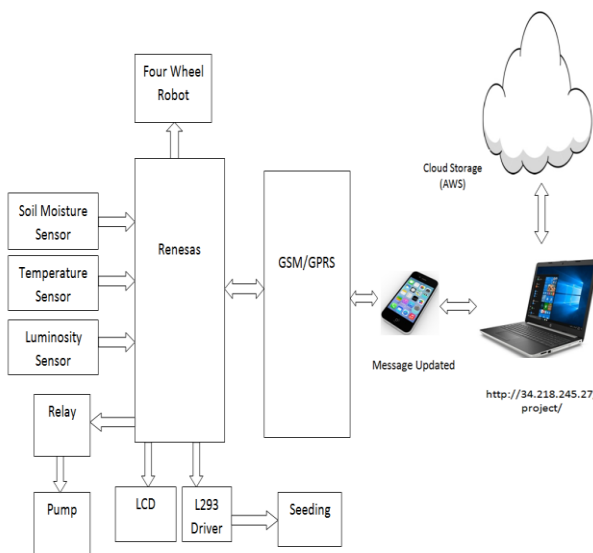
Four Wheel Robot

Soil Moisture Sensor

Temperature Sensor

Luminosity Sensor

Renesas

GSM/GPRS

Cloud Storage (AWS)

Message Updated

http://34.218.245.27/ project/

Relay

Pump

LCD

L293 Driver

Seeding